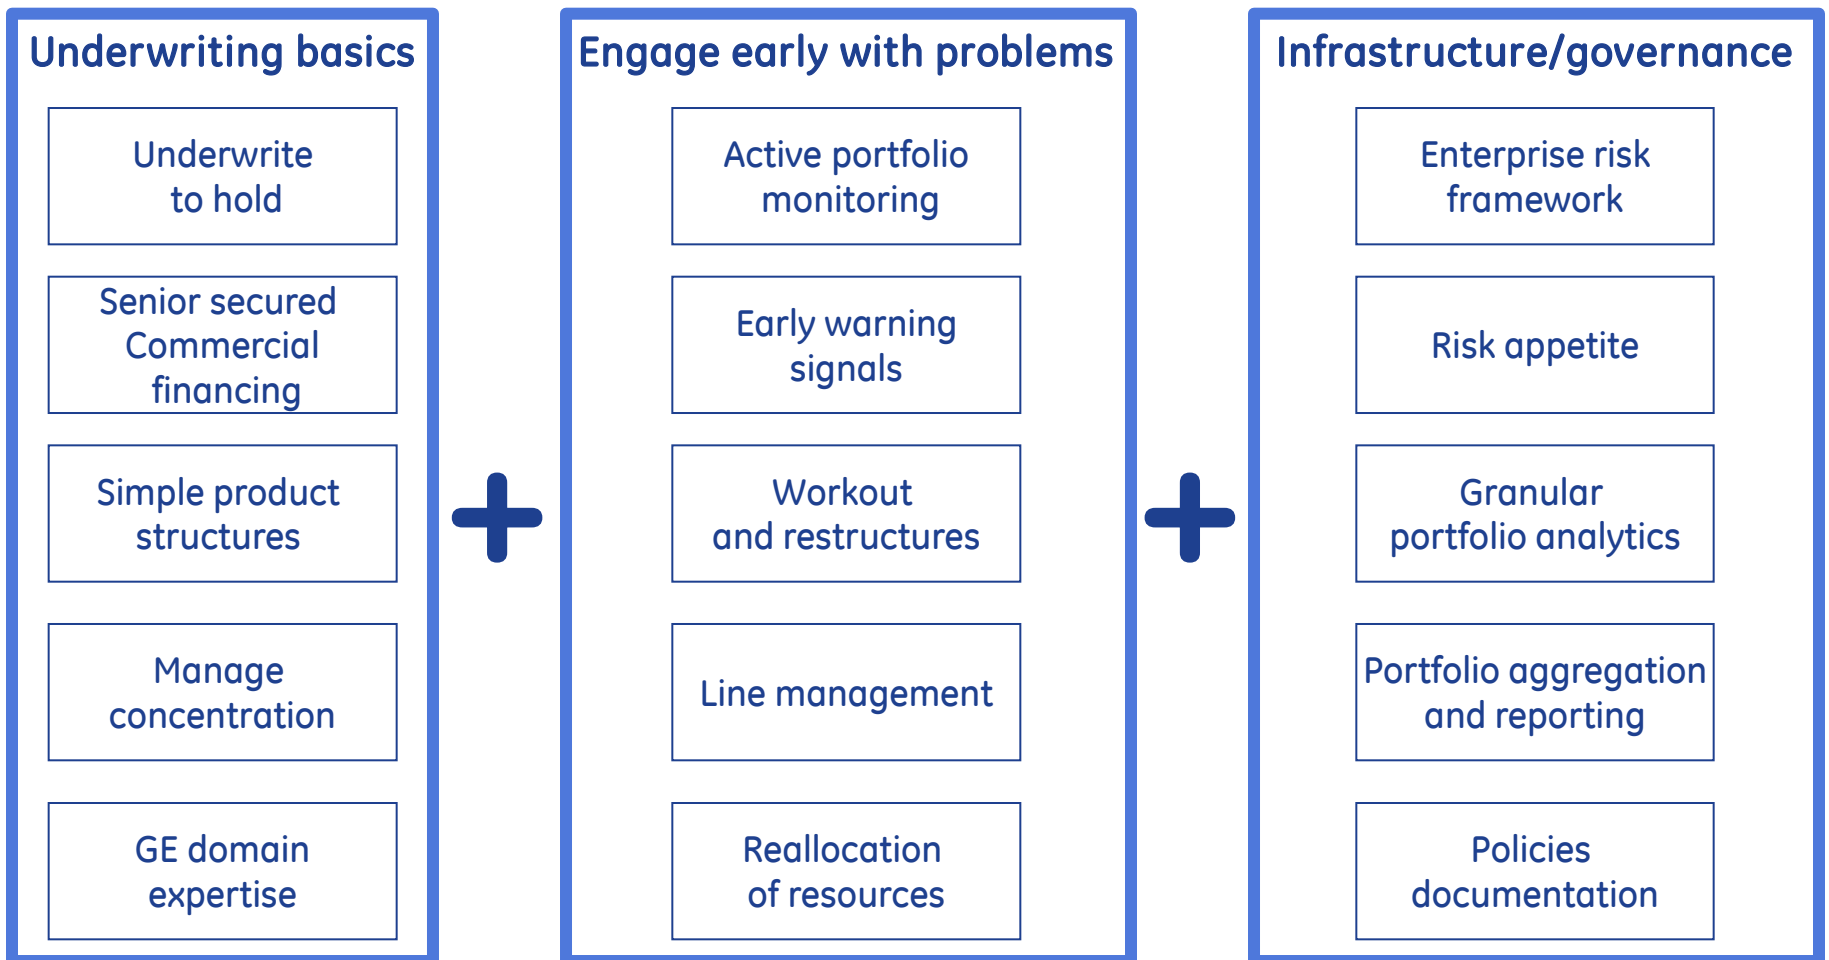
Underwriting basics

Underwrite to hold

Senior secured Commercial financing

Simple product structures

Manage concentration

GE domain expertise

+

Engage early with problems

Active portfolio monitoring

Early warning signals

Workout and restructures

Line management

Reallocation of resources

+

Infrastructure/governance

Enterprise risk framework

Risk appetite

Granular portfolio analytics

Portfolio aggregation and reporting

Policies documentation